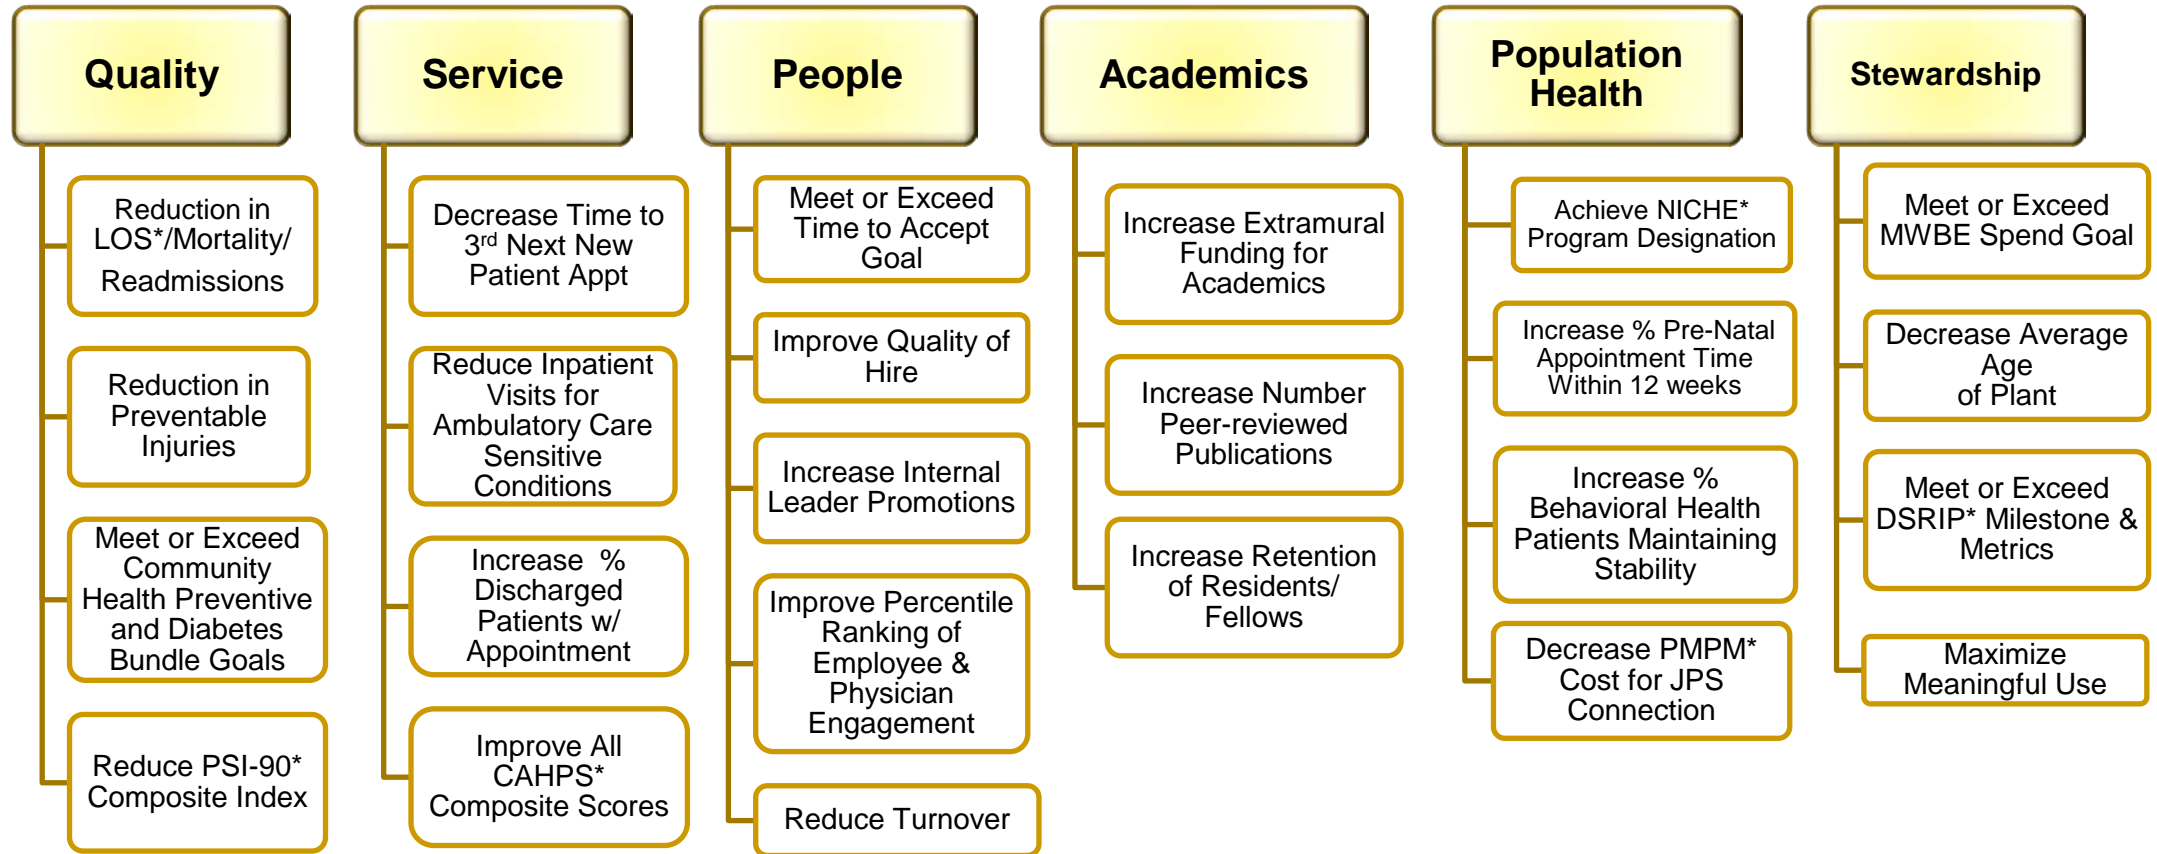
Quality

Reduction in LOS*/Mortality/ Readmissions

Reduction in Preventable Injuries

Meet or Exceed Community Health Preventive and Diabetes Bundle Goals

Reduce PSI-90* Composite Index

Service

Decrease Time to 3$^{rd}$ Next New Patient Appt

Reduce Inpatient Visits for Ambulatory Care Sensitive Conditions

Increase % Discharged Patients w/ Appointment

Improve All CAHPS* Composite Scores

People

Meet or Exceed Time to Accept Goal

Improve Quality of Hire

Increase Internal Leader Promotions

Improve Percentile Ranking of Employee & Physician Engagement

Reduce Turnover

Academics

Increase Extramural Funding for Academics

Increase Number Peer-reviewed Publications

Increase Retention of Residents/ Fellows

Population Health

Achieve NICHE* Program Designation

Increase % Pre-Natal Appointment Time Within 12 weeks

Increase % Behavioral Health Patients Maintaining Stability

Decrease PMPM* Cost for JPS Connection

Stewardship

Meet or Exceed MWBE Spend Goal

Decrease Average Age of Plant

Meet or Exceed DSRIP* Milestone & Metrics

Maximize Meaningful Use